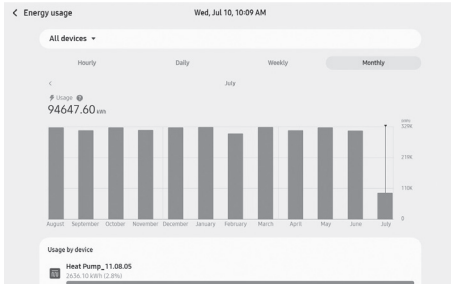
< Energy usage

Wed, Jul 10, 10:09 AM

All devices ▾

Hourly

Daily

Weekly

Monthly

<

July

Usage

94647.60 kWh

kWh

329K

219K

110K

0

August

September

October

November

December

January

February

March

April

May

June

July

Usage by device

Heat Pump_11.08.05

2636.10 kWh (2.8%)